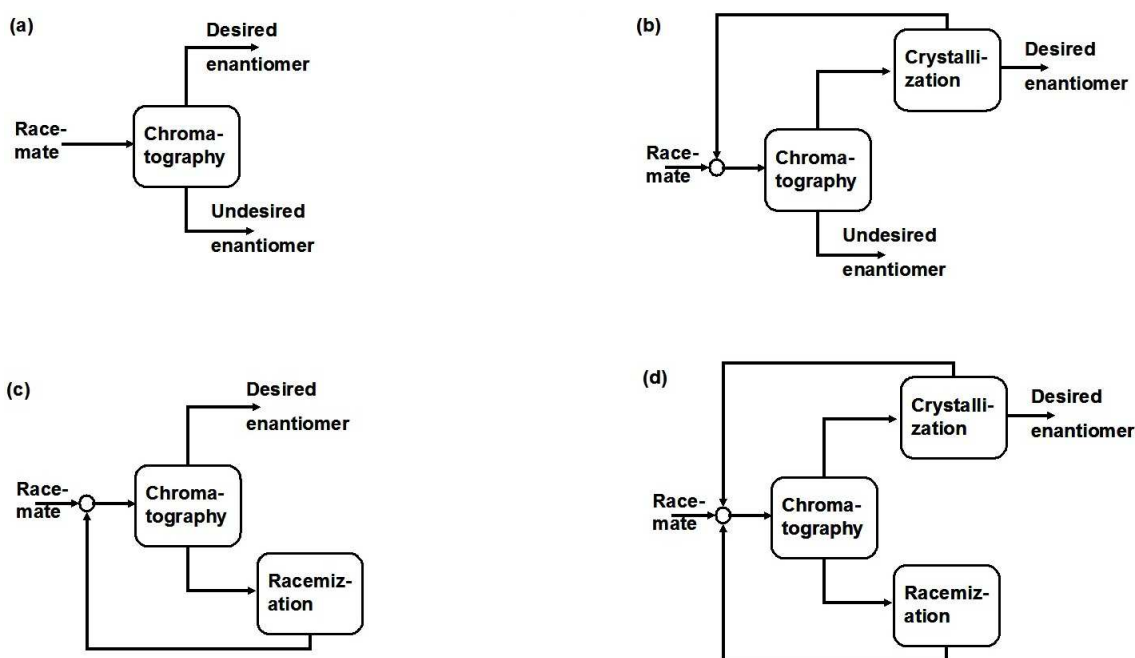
(a)

Desired enantiomer

Race-mate

Chroma-tography

Undesired enantiomer

(b)

Crystalli-zation

Desired enantiomer

Race-mate

Chroma-tography

Undesired enantiomer

(c)

Desired enantiomer

Race-mate

Chroma-tography

Racemiz-ation

(d)

Crystalli-zation

Desired enantiomer

Race-mate

Chroma-tography

Racemiz-ation